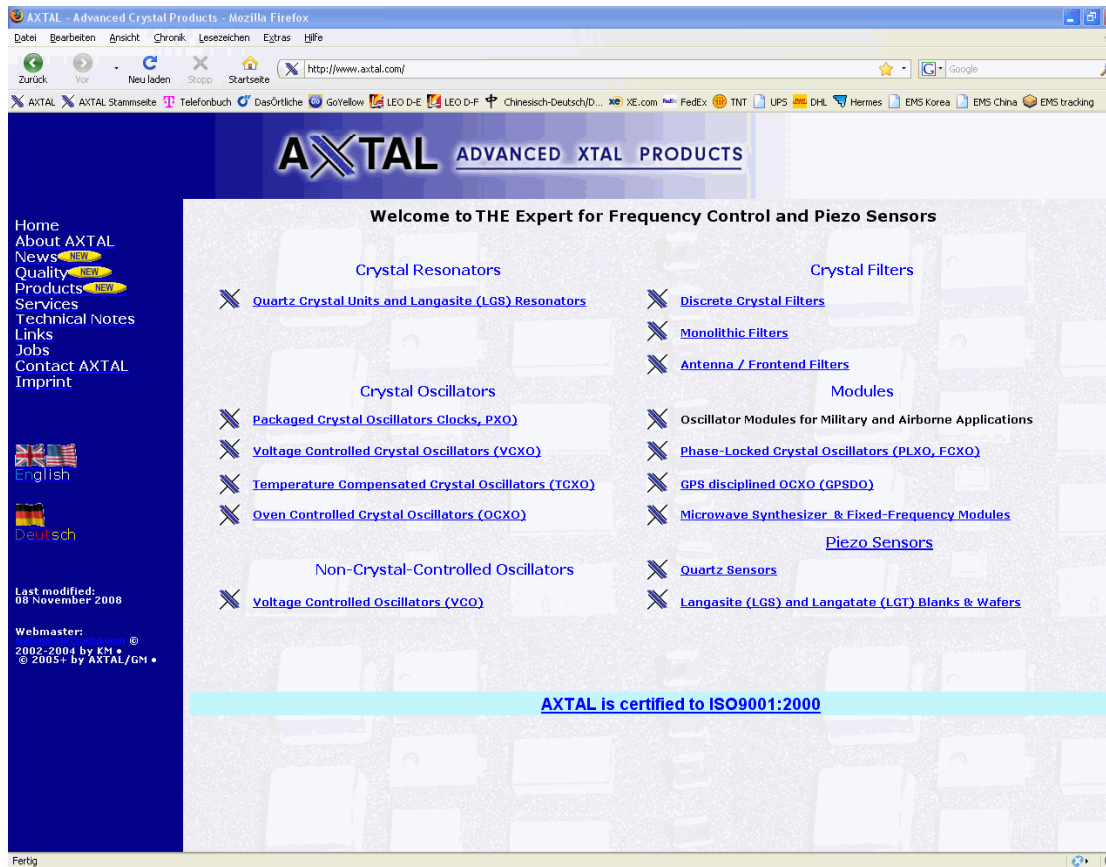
AXTAL - Advanced Crystal Products - Mozilla Firefox

Datei Bearbeiten Ansicht Chronik Lesezeichen Extras Hilfe

Zurück Vor Neu laden Stopp Startseite http://www.axtal.com/ Google

AXTAL AXTAL Stammseite Telefonbuch DasÖrtliche GoYellow LEO D-E LEO D-F Chinesisch-Deutsch/D... XE.com FedEx TNT UPS DHL Hermes EMS Korea EMS China EMS tracking

AXTAL ADVANCED XTAL PRODUCTS

Home
About AXTAL
News NEW
Quality NEW
Products NEW
Services
Technical Notes
Links
Jobs
Contact AXTAL
Imprint

English

Deutsch

Last modified: 08 November 2008

Webmaster: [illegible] ©
2002-2004 by KM •
© 2005+ by AXTAL/GM •

Welcome to THE Expert for Frequency Control and Piezo Sensors

Crystal Resonators

Quartz Crystal Units and Langasite (LGS) Resonators

Crystal Oscillators

Packaged Crystal Oscillators Clocks, PXO)

Voltage Controlled Crystal Oscillators (VCXO)

Temperature Compensated Crystal Oscillators (TCXO)

Oven Controlled Crystal Oscillators (OCXO)

Non-Crystal-Controlled Oscillators

Voltage Controlled Oscillators (VCO)

Crystal Filters

Discrete Crystal Filters

Monolithic Filters

Antenna / Frontend Filters

Modules

Oscillator Modules for Military and Airborne Applications

Phase-Locked Crystal Oscillators (PLXO, FCXO)

GPS disciplined OCXO (GPSDO)

Microwave Synthesizer & Fixed-Frequency Modules

Piezo Sensors

Quartz Sensors

Langasite (LGS) and Langatate (LGT) Blanks & Wafers

AXTAL is certified to ISO9001:2000

Fertig